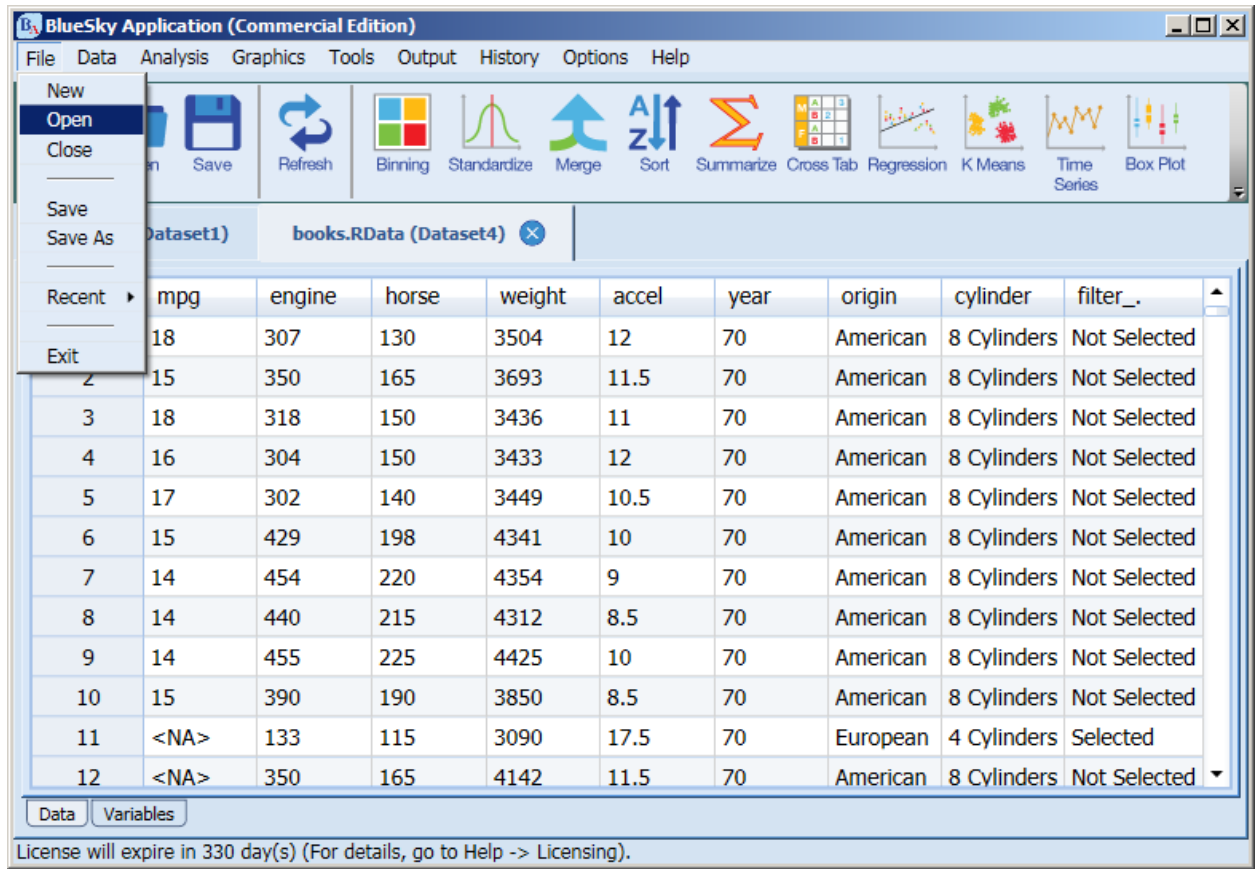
BlueSky Application (Commercial Edition)

File Data Analysis Graphics Tools Output History Options Help

New
Open
Close
Save
Save As
Recent
Exit

n Save Refresh Binning Standardize Merge Sort Summarize Cross Tab Regression K Means Time Series Box Plot

Dataset1) books.RData (Dataset4)

| | mpg | engine | horse | weight | accel | year | origin | cylinder | filter_. |
|---|---|---|---|---|---|---|---|---|---|
| | 18 | 307 | 130 | 3504 | 12 | 70 | American | 8 Cylinders | Not Selected |
| 2 | 15 | 350 | 165 | 3693 | 11.5 | 70 | American | 8 Cylinders | Not Selected |
| 3 | 18 | 318 | 150 | 3436 | 11 | 70 | American | 8 Cylinders | Not Selected |
| 4 | 16 | 304 | 150 | 3433 | 12 | 70 | American | 8 Cylinders | Not Selected |
| 5 | 17 | 302 | 140 | 3449 | 10.5 | 70 | American | 8 Cylinders | Not Selected |
| 6 | 15 | 429 | 198 | 4341 | 10 | 70 | American | 8 Cylinders | Not Selected |
| 7 | 14 | 454 | 220 | 4354 | 9 | 70 | American | 8 Cylinders | Not Selected |
| 8 | 14 | 440 | 215 | 4312 | 8.5 | 70 | American | 8 Cylinders | Not Selected |
| 9 | 14 | 455 | 225 | 4425 | 10 | 70 | American | 8 Cylinders | Not Selected |
| 10 | 15 | 390 | 190 | 3850 | 8.5 | 70 | American | 8 Cylinders | Not Selected |
| 11 | <NA> | 133 | 115 | 3090 | 17.5 | 70 | European | 4 Cylinders | Selected |
| 12 | <NA> | 350 | 165 | 4142 | 11.5 | 70 | American | 8 Cylinders | Not Selected |

Data Variables

License will expire in 330 day(s) (For details, go to Help -> Licensing).